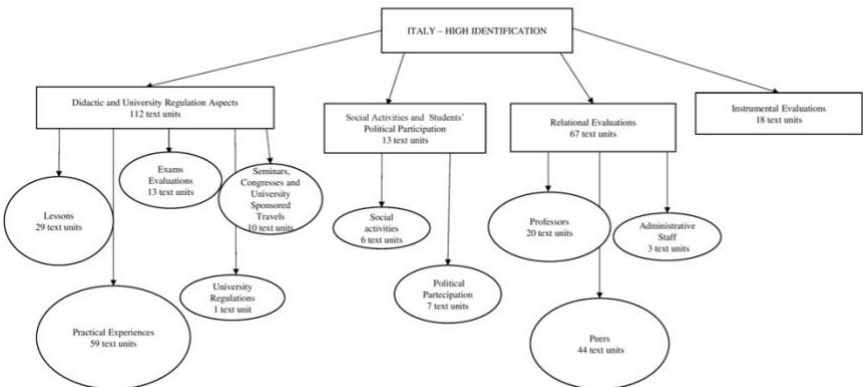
ITALY – HIGH IDENTIFICATION

Didactic and University Regulation Aspects
112 text units

Social Activities and Students' Political Participation
13 text units

Relational Evaluations
67 text units

Instrumental Evaluations
18 text units

Lessons
29 text units

Exams Evaluations
13 text units

Seminars, Congresses and University Sponsored Travels
10 text units

University Regulations
1 text unit

Practical Experiences
59 text units

Social activities
6 text units

Political Partecipation
7 text units

Professors
20 text units

Administrative Staff
3 text units

Peers
44 text units